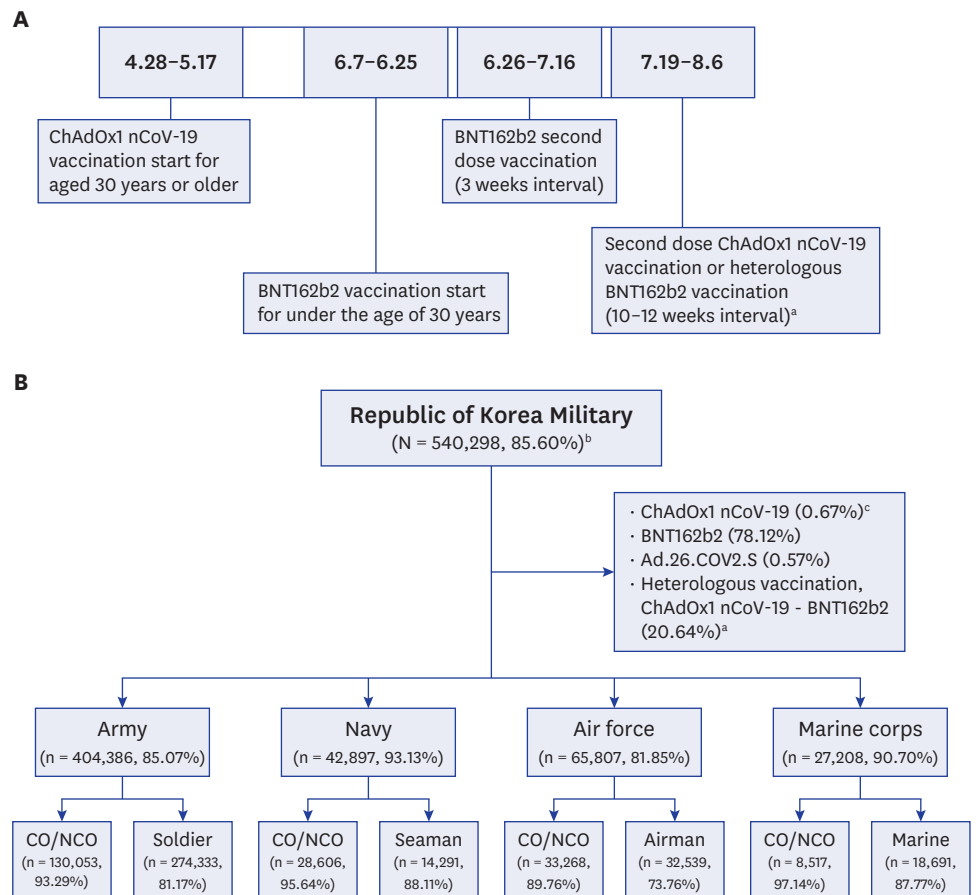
A

4.28–5.17

6.7–6.25

6.26–7.16

7.19–8.6

ChAdOx1 nCoV-19 vaccination start for aged 30 years or older

BNT162b2 second dose vaccination (3 weeks interval)

Second dose ChAdOx1 nCoV-19 vaccination or heterologous BNT162b2 vaccination (10–12 weeks interval)$^a$

BNT162b2 vaccination start for under the age of 30 years

B

Republic of Korea Military
(N = 540,298, 85.60%)$^b$

· ChAdOx1 nCoV-19 (0.67%)$^c$
· BNT162b2 (78.12%)
· Ad.26.COV2.S (0.57%)
· Heterologous vaccination, ChAdOx1 nCoV-19 - BNT162b2 (20.64%)$^a$

Army
(n = 404,386, 85.07%)

Navy
(n = 42,897, 93.13%)

Air force
(n = 65,807, 81.85%)

Marine corps
(n = 27,208, 90.70%)

CO/NCO
(n = 130,053, 93.29%)

Soldier
(n = 274,333, 81.17%)

CO/NCO
(n = 28,606, 95.64%)

Seaman
(n = 14,291, 88.11%)

CO/NCO
(n = 33,268, 89.76%)

Airman
(n = 32,539, 73.76%)

CO/NCO
(n = 8,517, 97.14%)

Marine
(n = 18,691, 87.77%)